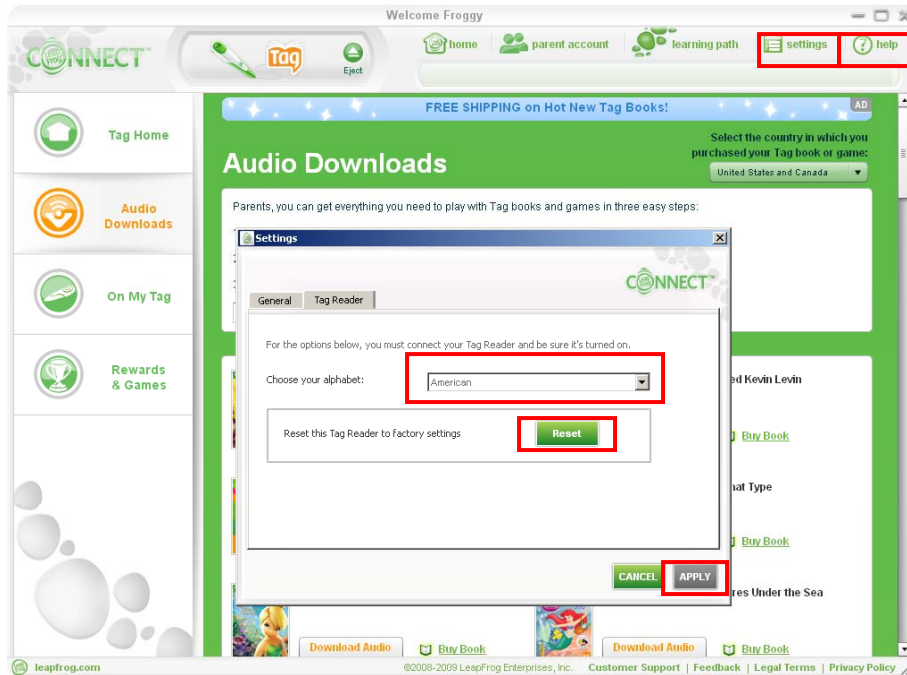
Welcome Froggy

CONNECT

Tag

Eject

home

parent account

learning path

settings

help

Tag Home

Audio Downloads

On My Tag

Rewards & Games

FREE SHIPPING on Hot New Tag Books!

AD

Audio Downloads

Select the country in which you purchased your Tag book or game:

United States and Canada

Parents, you can get everything you need to play with Tag books and games in three easy steps:

Settings

CONNECT

General

Tag Reader

For the options below, you must connect your Tag Reader and be sure it's turned on.

Choose your alphabet:

American

Reset this Tag Reader to factory settings

Reset

CANCEL

APPLY

ed Kevin Levin

Buy Book

hat Type

Buy Book

res Under the Sea

Download Audio

Buy Book

Download Audio

Buy Book

leapfrog.com

©2008-2009 LeapFrog Enterprises, Inc.

Customer Support | Feedback | Legal Terms | Privacy Policy